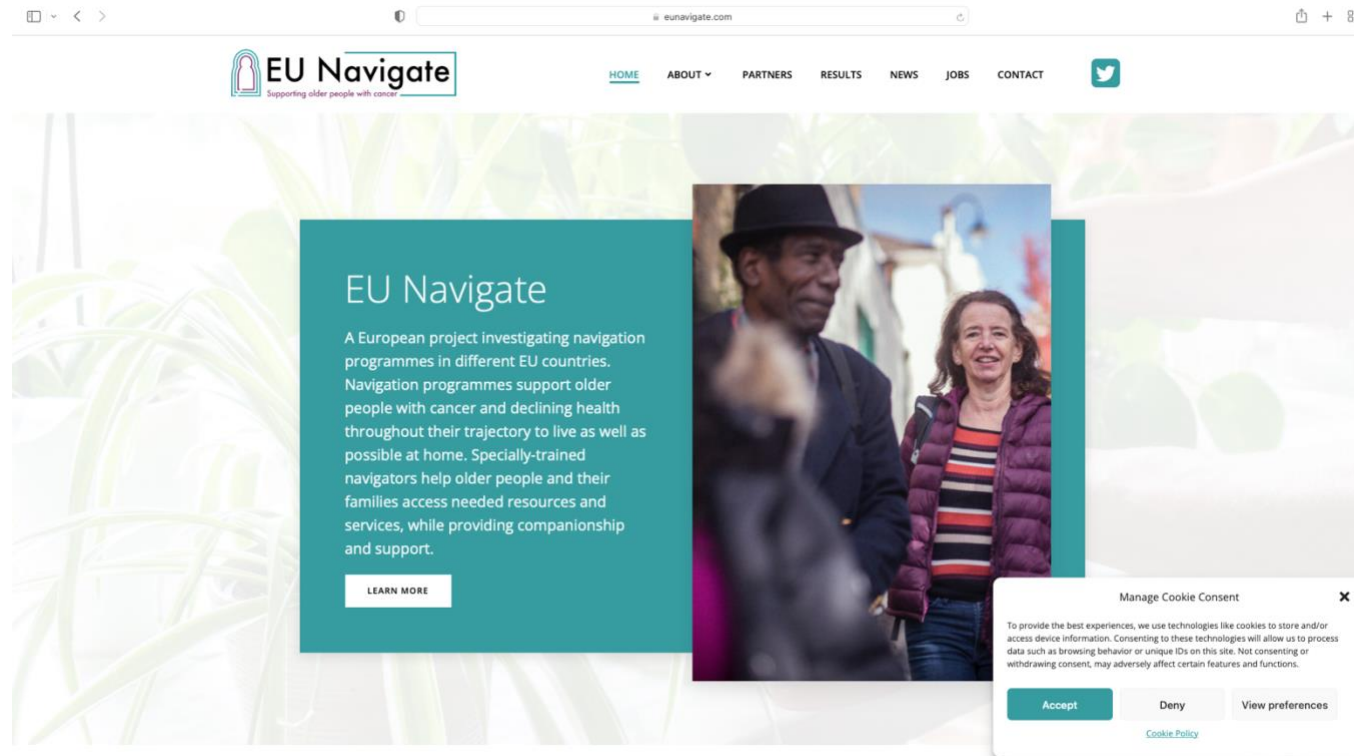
eunavigate.com

EU Navigate
Supporting older people with cancer

HOME ABOUT PARTNERS RESULTS NEWS JOBS CONTACT

EU Navigate

A European project investigating navigation programmes in different EU countries. Navigation programmes support older people with cancer and declining health throughout their trajectory to live as well as possible at home. Specially-trained navigators help older people and their families access needed resources and services, while providing companionship and support.

LEARN MORE

Manage Cookie Consent

To provide the best experiences, we use technologies like cookies to store and/or access device information. Consenting to these technologies will allow us to process data such as browsing behavior or unique IDs on this site. Not consenting or withdrawing consent, may adversely affect certain features and functions.

Accept Deny View preferences

Cookie Policy